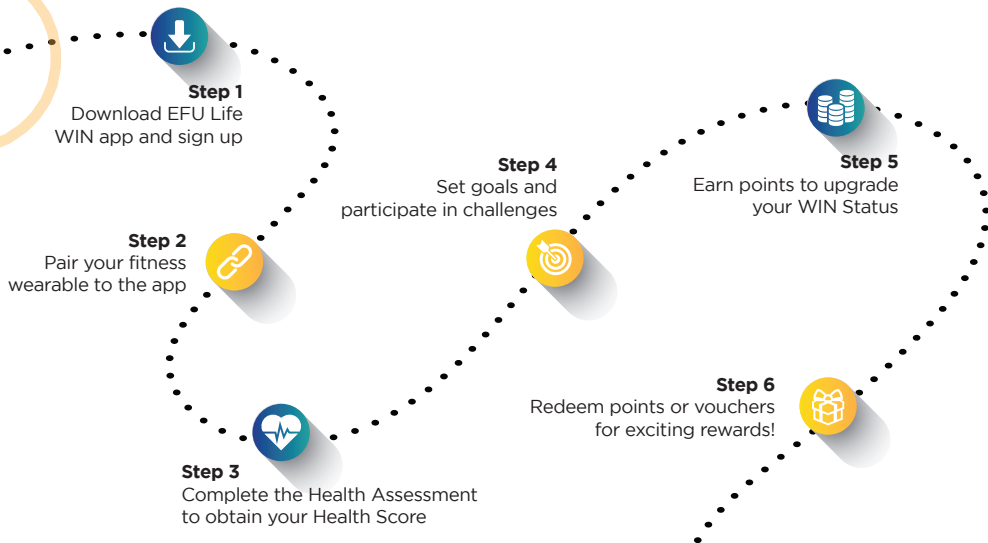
Step 1
Download EFU Life WIN app and sign up

Step 2
Pair your fitness wearable to the app

Step 3
Complete the Health Assessment to obtain your Health Score

Step 4
Set goals and participate in challenges

Step 5
Earn points to upgrade your WIN Status

Step 6
Redeem points or vouchers for exciting rewards!